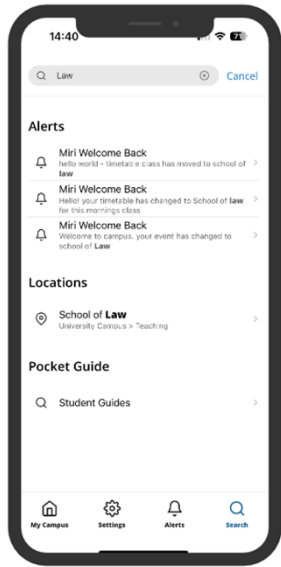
14:40

Law

Cancel

Alerts

Miri Welcome Back
hello world - timetable class has moved to school of law

Miri Welcome Back
Hello! your timetable has changed to School of law for this mornings class

Miri Welcome Back
Welcome to campus, your event has changed to school of Law

Locations

School of Law
University Campus > Teaching

Pocket Guide

Student Guides

My Campus

Settings

Alerts

Search